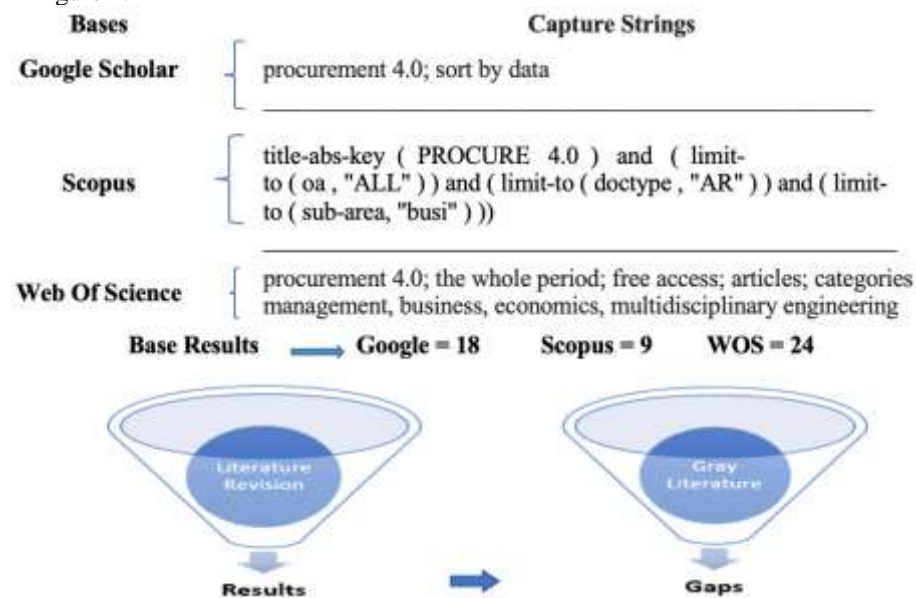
Bases

Capture Strings

Google Scholar

procurement 4.0; sort by data

Scopus

title-abs-key ( PROCURE 4.0 ) and ( limit-to ( oa , "ALL" ) ) and ( limit-to ( doctype , "AR" ) ) and ( limit-to ( sub-area, "busi" ) ))

Web Of Science

procurement 4.0; the whole period; free access; articles; categories management, business, economics, multidisciplinary engineering

Base Results Google = 18 Scopus = 9 WOS = 24

Literature Revision

Results

Gray Literature

Gaps